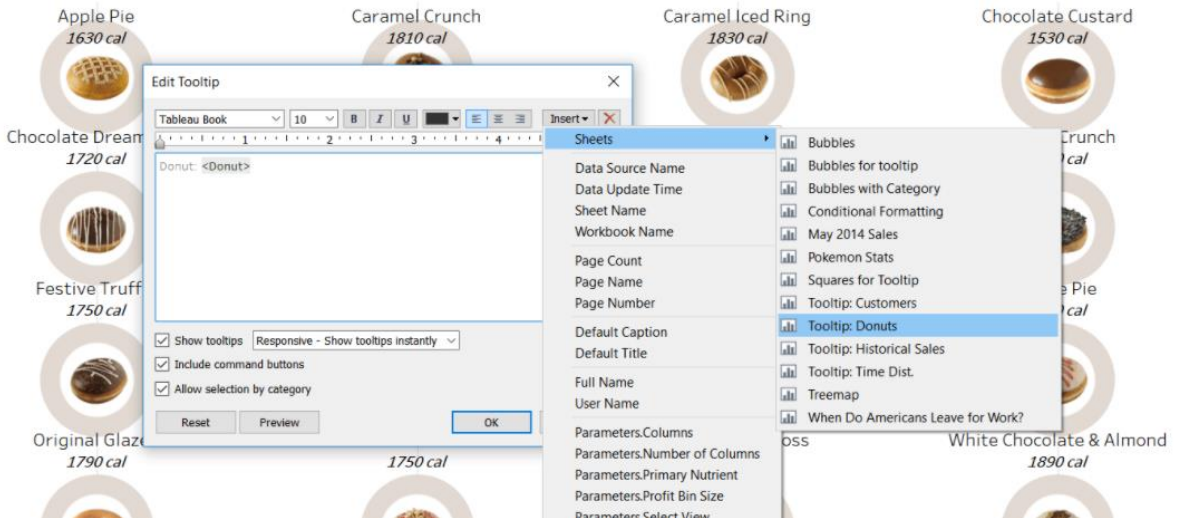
Apple Pie
1630 cal

Caramel Crunch
1810 cal

Caramel Iced Ring
1830 cal

Chocolate Custard
1530 cal

Chocolate Dream
1720 cal

Crunch
cal

Festive Truff
1750 cal

Pie
cal

Original Glaze
1790 cal

1750 cal

oss

White Chocolate & Almond
1890 cal

Edit Tooltip

×

Tableau Book

10

B

I

U

Insert

Donut: <Donut>

Show tooltips

Responsive - Show tooltips instantly

Include command buttons

Allow selection by category

Reset

Preview

OK

Sheets

Data Source Name
Data Update Time
Sheet Name
Workbook Name

Page Count
Page Name
Page Number

Default Caption
Default Title

Full Name
User Name

Parameters.Columns
Parameters.Number of Columns
Parameters.Primary Nutrient
Parameters.Profit Bin Size
Parameters.Select View

Bubbles
Bubbles for tooltip
Bubbles with Category
Conditional Formatting
May 2014 Sales
Pokemon Stats
Squares for Tooltip
Tooltip: Customers
Tooltip: Donuts
Tooltip: Historical Sales
Tooltip: Time Dist.
Treemap
When Do Americans Leave for Work?